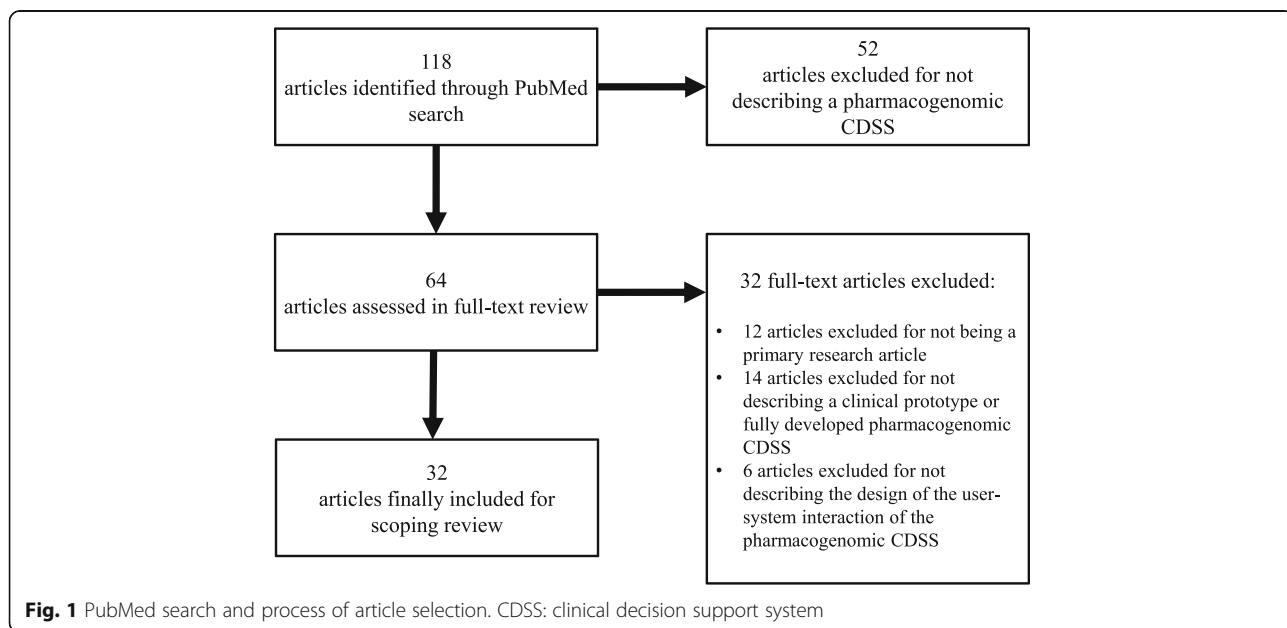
118
articles identified through PubMed search

52
articles excluded for not describing a pharmacogenomic CDSS

64
articles assessed in full-text review

32 full-text articles excluded:

• 12 articles excluded for not being a primary research article
• 14 articles excluded for not describing a clinical prototype or fully developed pharmacogenomic CDSS
• 6 articles excluded for not describing the design of the user-system interaction of the pharmacogenomic CDSS

32
articles finally included for scoping review

Fig. 1 PubMed search and process of article selection. CDSS: clinical decision support system